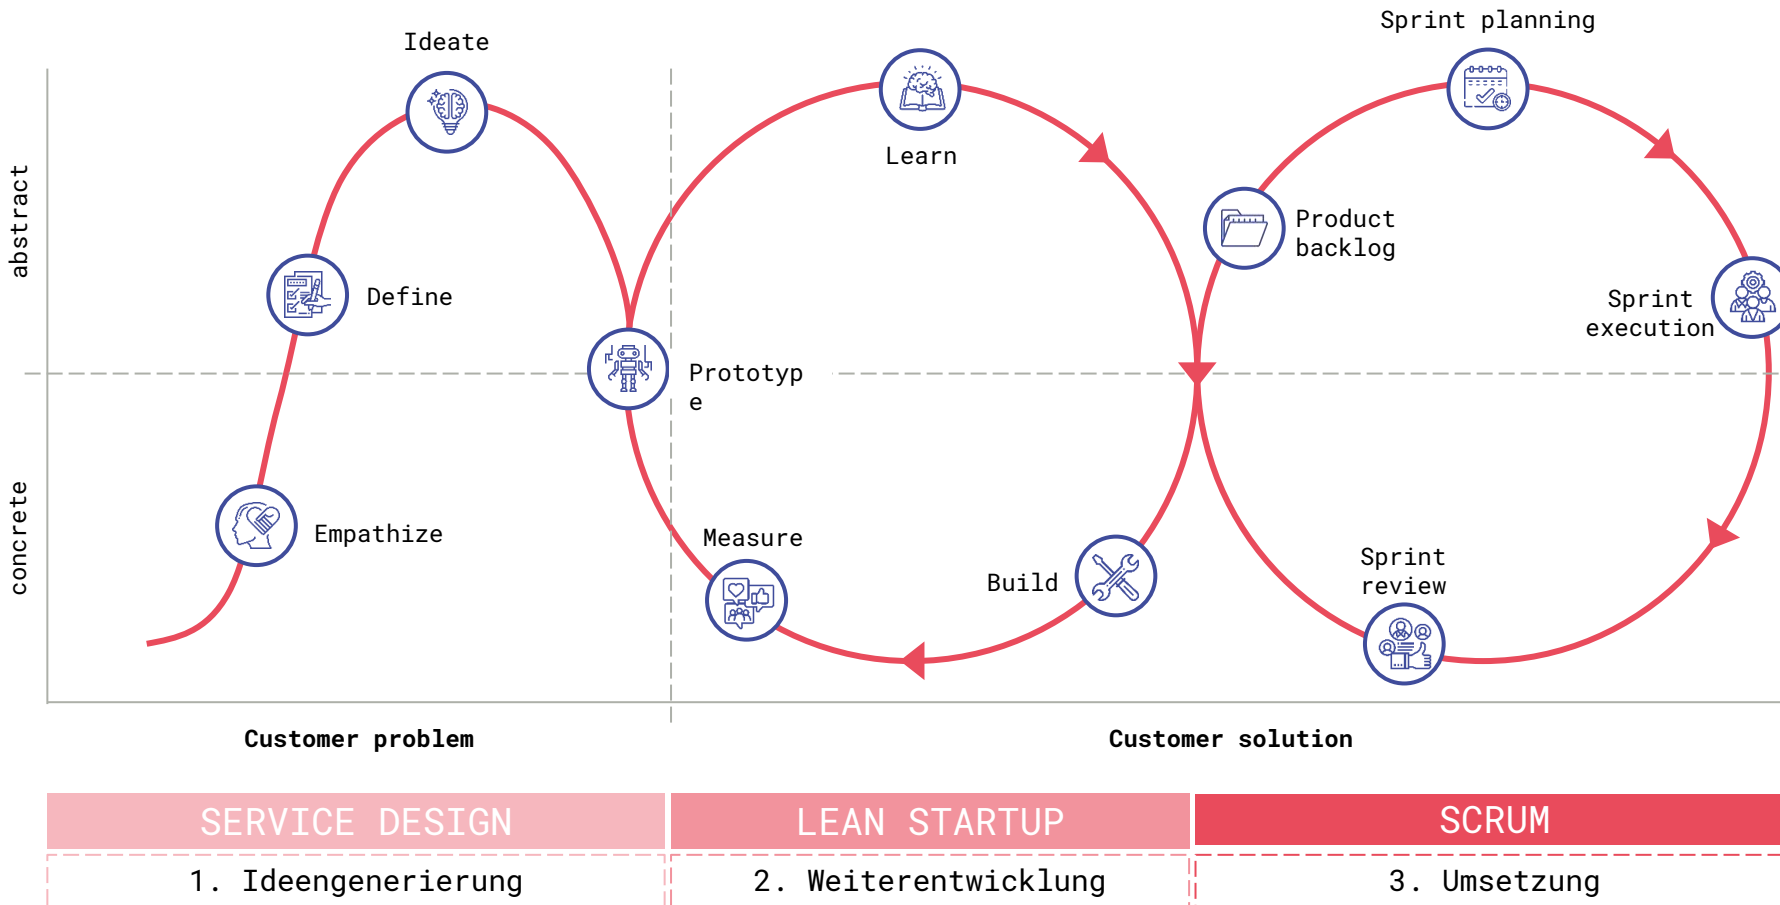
Ideate

Sprint planning

abstract

Learn

Product backlog

Define

Sprint execution

Prototyp e

concrete

Empathize

Measure

Build

Sprint review

Customer problem

Customer solution

| SERVICE DESIGN | LEAN STARTUP | SCRUM |
|---|---|---|
| 1. Ideengenerierung | 2. Weiterentwicklung | 3. Umsetzung |